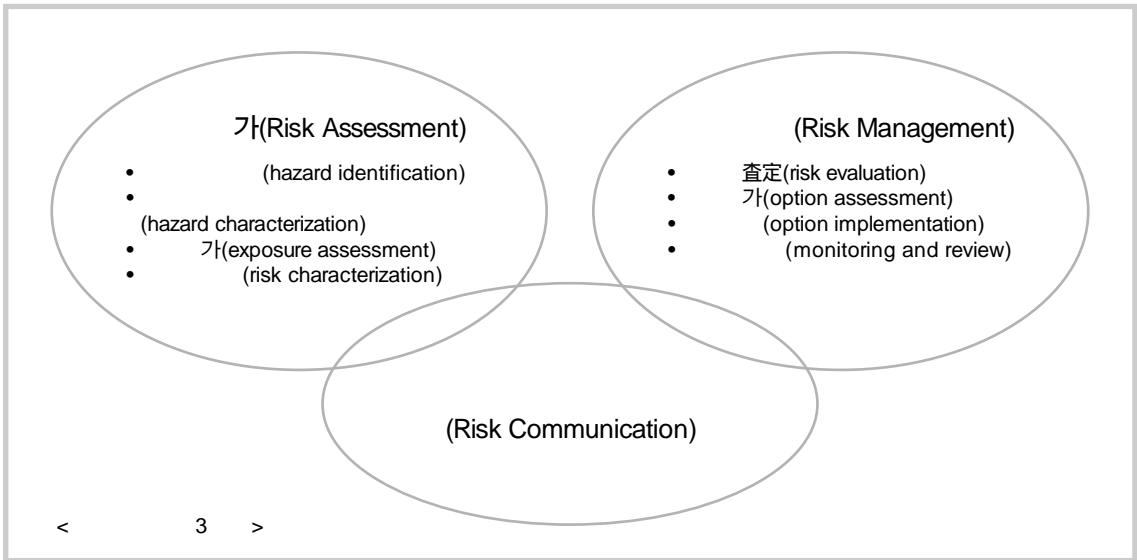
가(Risk Assessment)

- (hazard identification)
- (hazard characterization)
- 가(exposure assessment)
- (risk characterization)

(Risk Management)

- 査定(risk evaluation)
- 가(option assessment)
- (option implementation)
- (monitoring and review)

(Risk Communication)

< 3 >